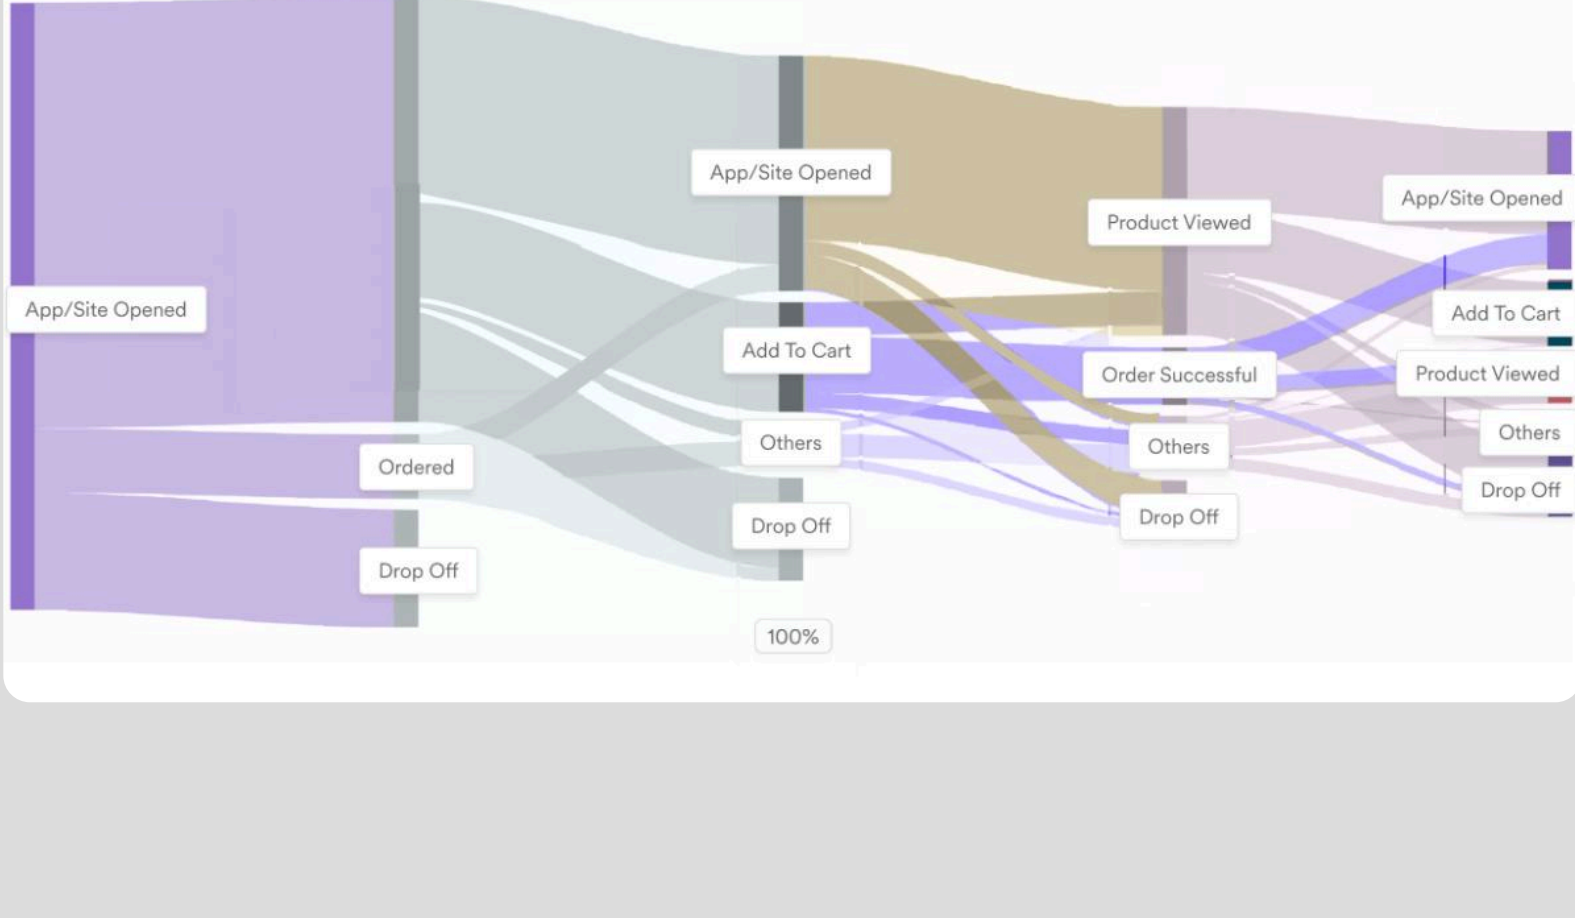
App/Site Opened

Ordered

Drop Off

App/Site Opened

Add To Cart

Others

Drop Off

100%

Product Viewed

Order Successful

Others

Drop Off

App/Site Opened

Add To Cart

Product Viewed

Others

Drop Off